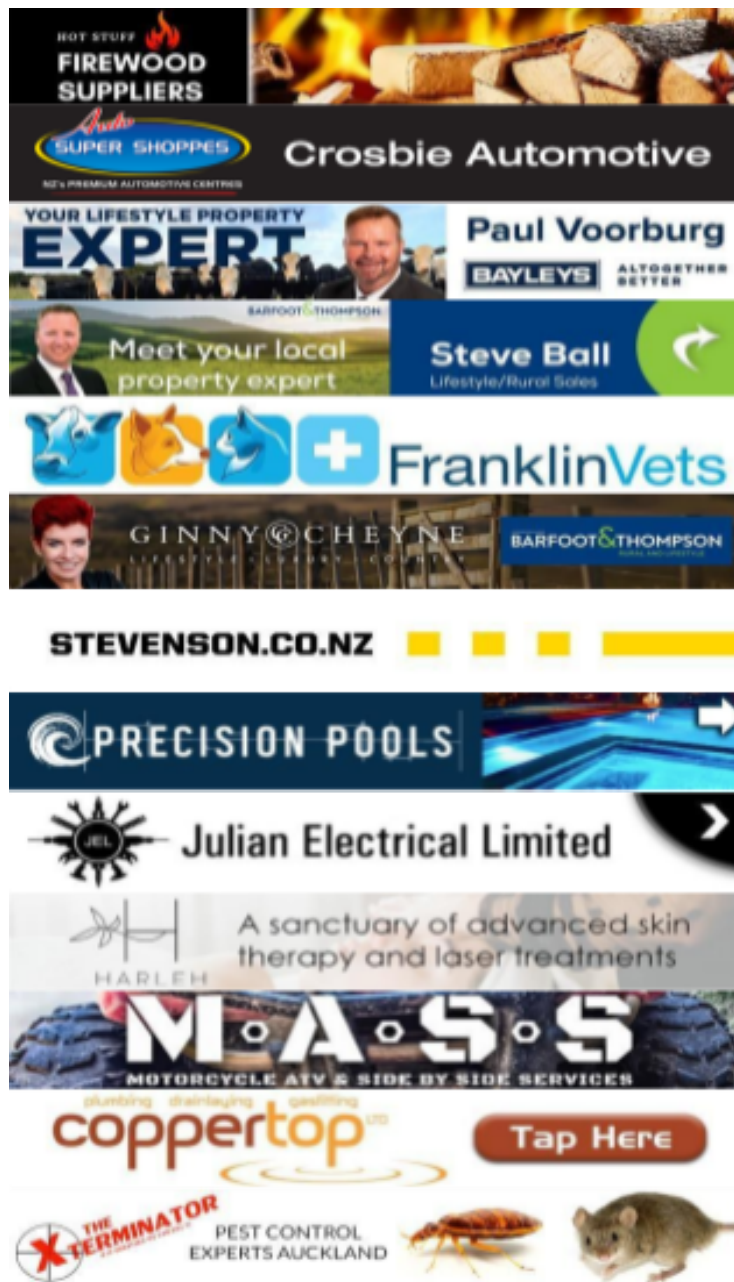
HOT STUFF FIREWOOD SUPPLIERS

Auto SUPER SHOPPES
NZ's PREMIUM AUTOMOTIVE CENTRES
Crosbie Automotive

YOUR LIFESTYLE PROPERTY EXPERT
Paul Voorburg
BAYLEYS ALTOGETHER BETTER

BARFOOT & THOMPSON
Meet your local property expert
Steve Ball
Lifestyle/Rural Sales

FranklinVets

GINNY CHEYNE
LIFESTYLE LUXURY COUNTRY
BARFOOT & THOMPSON
RURAL AND LIFESTYLE

STEVENSON.CO.NZ

PRECISION POOLS

JEL
Julian Electrical Limited

HARLEH
A sanctuary of advanced skin therapy and laser treatments

M·A·S·S
MOTORCYCLE ATV & SIDE BY SIDE SERVICES

plumbing drainlaying gasfitting
coppertop LTD
Tap Here

THE XTERMINATOR
PEST CONTROL EXPERTS AUCKLAND